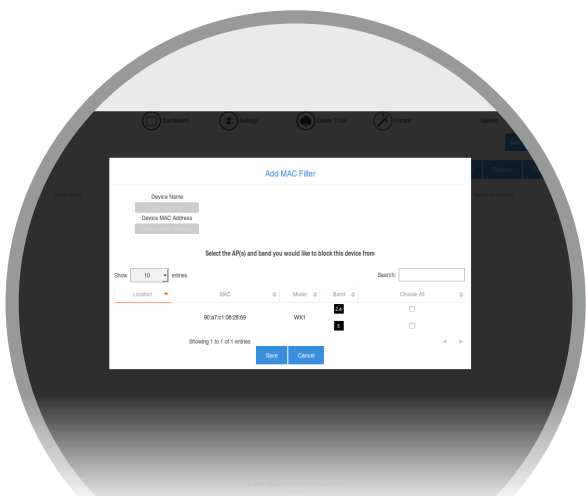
Dashboard
Settings
Power Tools
Wizard
Lightup

Add MAC Filter

Device Name
Device MAC Address

Select the AP(s) and band you would like to block this device from

Show 10 entries
Search:

| Location | MAC | Model | Band | Choose All |
|---|---|---|---|---|
| | 90:a7:c1:08:28:69 | WK1 | 2.4 | |
| | | | 5 | |

Showing 1 to 1 of 1 entries

Save
Cancel